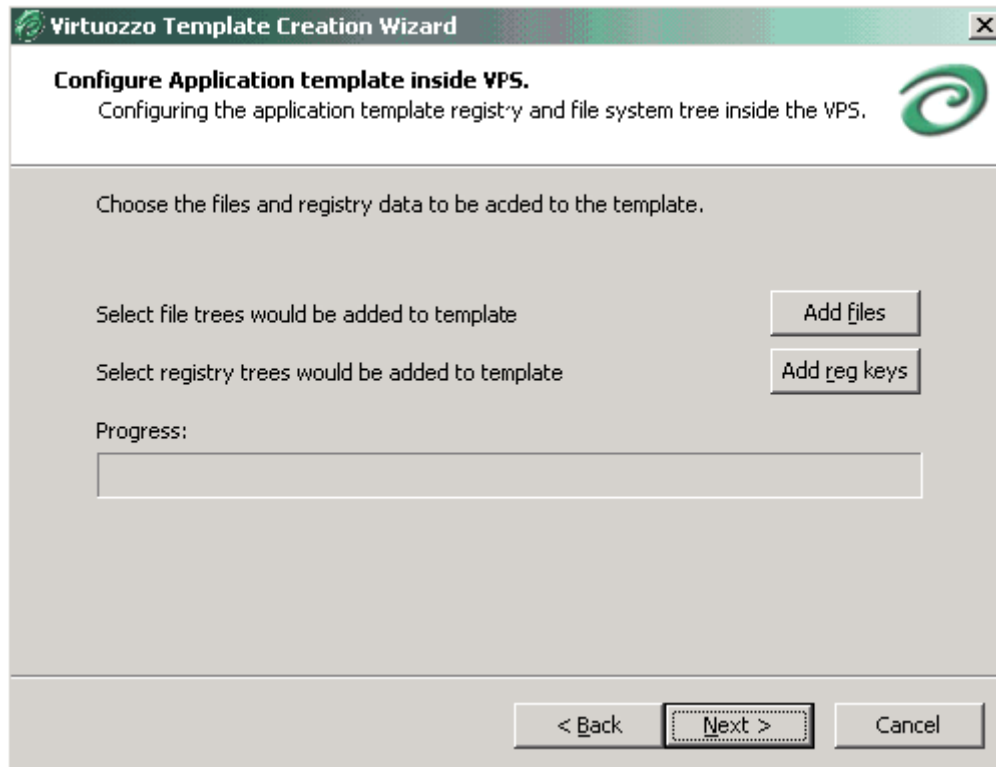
Virtuozzo Template Creation Wizard

×

Configure Application template inside VPS.
Configuring the application template registry and file system tree inside the VPS.

Choose the files and registry data to be added to the template.

Select file trees would be added to template

Add files

Select registry trees would be added to template

Add reg keys

Progress:

< Back

Next >

Cancel